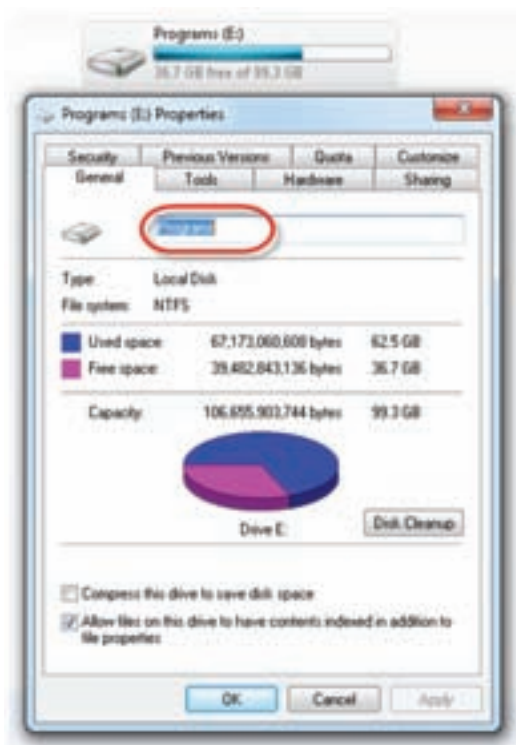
Programs (E:)
36.7 GB free of 99.3 GB

Programs (E:) Properties

Security | Previous Versions | Quota | Customize
General | Tools | Hardware | Sharing

Programs

Type: Local Disk
File system: NTFS

| | | |
|---|---|---|
| Used space: | 67,173,060,608 bytes | 62.5 GB |
| Free space: | 39,482,843,136 bytes | 36.7 GB |
| Capacity: | 106,655,903,744 bytes | 99.3 GB |

Drive E:

Disk Cleanup

Compress this drive to save disk space

Allow files on this drive to have contents indexed in addition to file properties

OK | Cancel | Apply